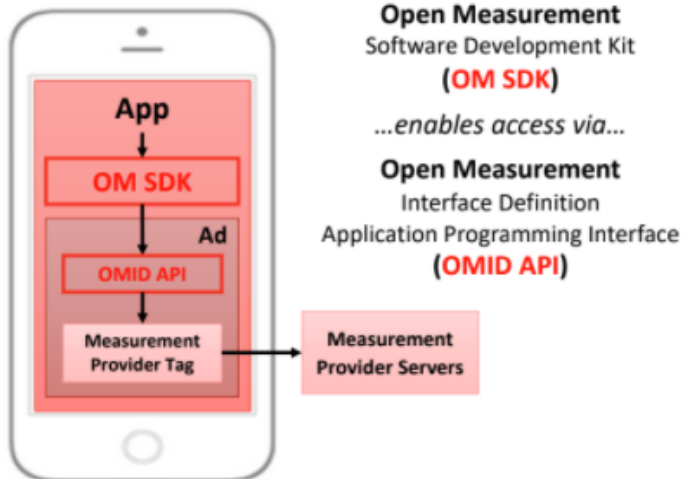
App

OM SDK

Ad

OMID API

Measurement Provider Tag

Measurement Provider Servers

Open Measurement
Software Development Kit
(OM SDK)

...enables access via...

Open Measurement
Interface Definition
Application Programming Interface
(OMID API)